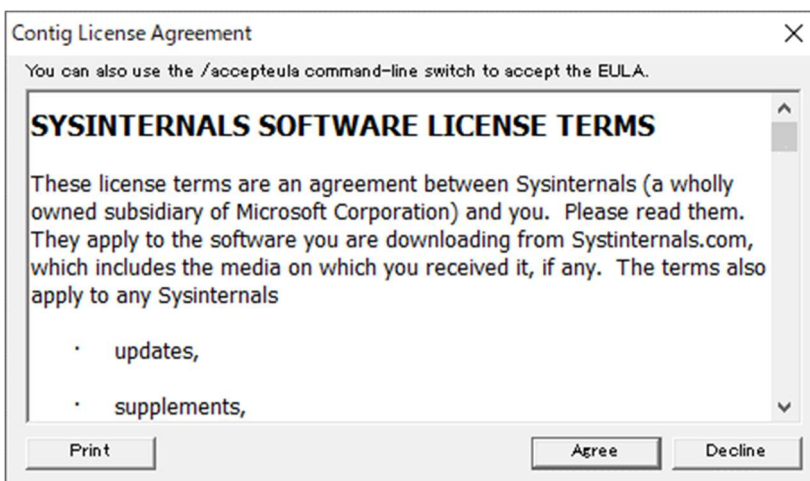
Contig License Agreement

You can also use the /accepteula command-line switch to accept the EULA.

SYSINTERNALS SOFTWARE LICENSE TERMS

These license terms are an agreement between Sysinternals (a wholly owned subsidiary of Microsoft Corporation) and you. Please read them. They apply to the software you are downloading from Systinternals.com, which includes the media on which you received it, if any. The terms also apply to any Sysinternals

· updates,

· supplements,

Print

Agree

Decline